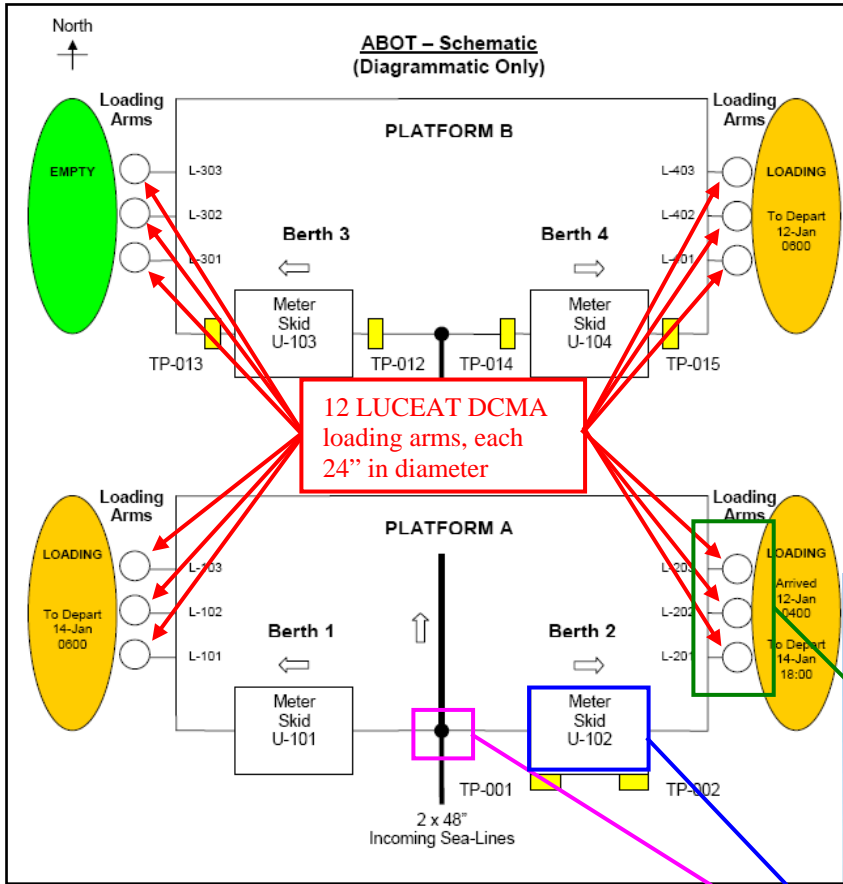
North

ABOT – Schematic
(Diagrammatic Only)

Loading Arms

PLATFORM B

Loading Arms

EMPTY

L-303
L-302
L-301

Berth 3

Berth 4

L-403
L-402
L-401

LOADING

To Depart 12-Jan 0600

Meter Skid U-103

Meter Skid U-104

TP-013

TP-012

TP-014

TP-015

12 LUCEAT DCMA loading arms, each 24” in diameter

Loading Arms

PLATFORM A

Loading Arms

LOADING

To Depart 14-Jan 0600

L-103
L-102
L-101

Berth 1

Berth 2

L-203
L-202
L-201

LOADING

Arrived 12-Jan 0400

To Depart 14-Jan 18:00

Meter Skid U-101

Meter Skid U-102

TP-001

TP-002

2 x 48”
Incoming Sea-Lines